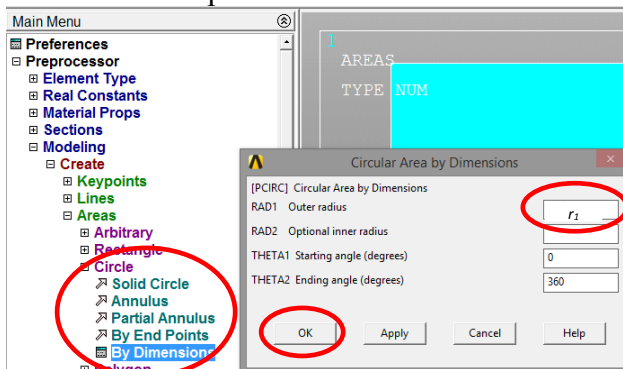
Main Menu
Preferences
Preprocessor
Element Type
Real Constants
Material Props
Sections
Modeling
Create
Keypoints
Lines
Areas
Arbitrary
Rectangle
Circle
Solid Circle
Annulus
Partial Annulus
By End Points
By Dimensions
Polygon

1
AREAS
TYPE NUM

Circular Area by Dimensions
[PCIRC] Circular Area by Dimensions
RAD1 Outer radius
$r_1$
RAD2 Optional inner radius
THETA1 Starting angle (degrees)
0
THETA2 Ending angle (degrees)
360
OK
Apply
Cancel
Help